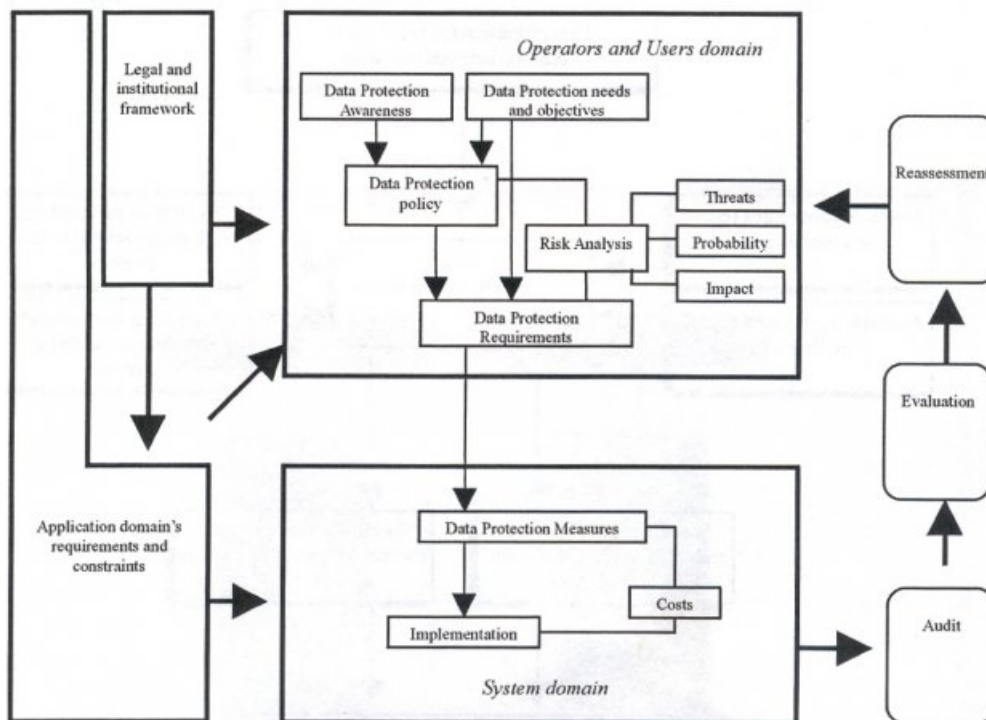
Legal and institutional framework

Operators and Users domain

Data Protection Awareness

Data Protection needs and objectives

Data Protection policy

Threats

Risk Analysis

Probability

Impact

Data Protection Requirements

Reassessmen

Evaluation

Application domain's requirements and constraints

Data Protection Measures

Costs

Implementation

System domain

Audit